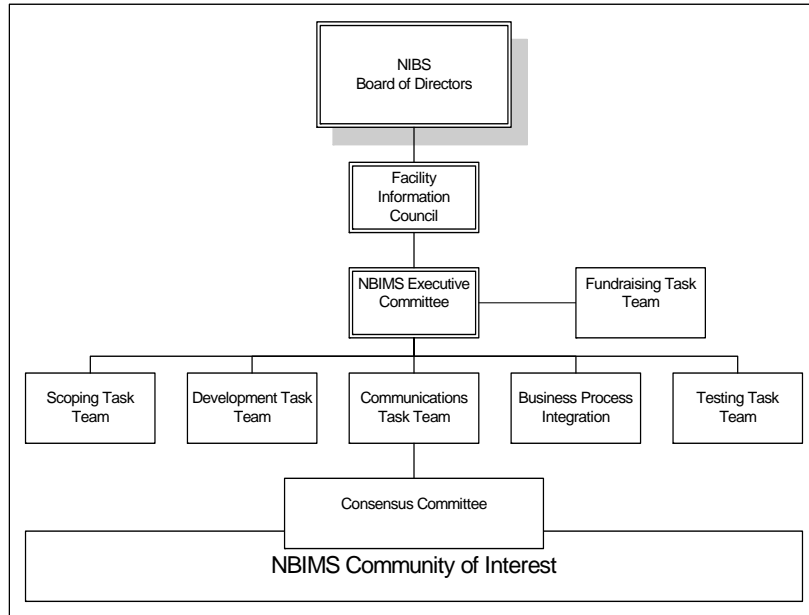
NIBS
Board of Directors

Facility
Information
Council

NBIMS Executive
Committee

Fundraising Task
Team

Scoping Task
Team

Development Task
Team

Communications
Task Team

Business Process
Integration

Testing Task
Team

Consensus Committee

NBIMS Community of Interest